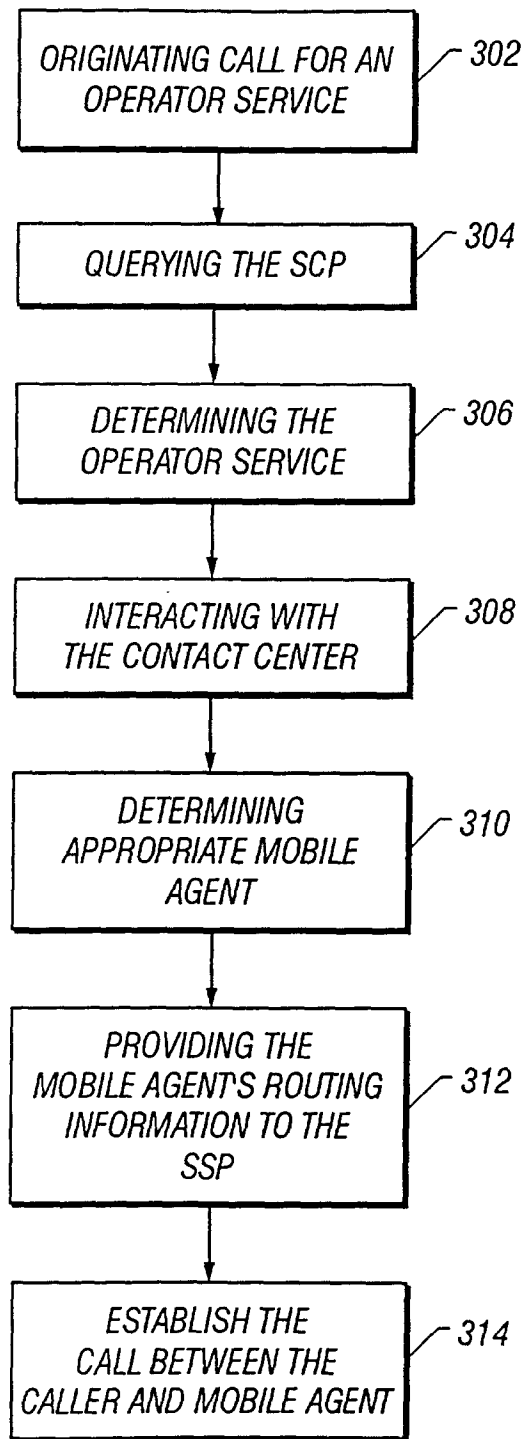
ORIGINATING CALL FOR AN OPERATOR SERVICE

302

QUERYING THE SCP

304

DETERMINING THE OPERATOR SERVICE

306

INTERACTING WITH THE CONTACT CENTER

308

DETERMINING APPROPRIATE MOBILE AGENT

310

PROVIDING THE MOBILE AGENT'S ROUTING INFORMATION TO THE SSP

312

ESTABLISH THE CALL BETWEEN THE CALLER AND MOBILE AGENT

314